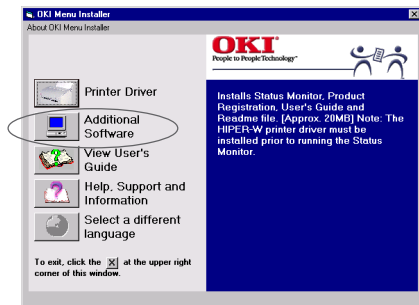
OKI Menu Installer
About OKI Menu Installer

OKI
People to People Technology

Printer Driver

Additional Software

View User's Guide

Help, Support and Information

Select a different language

Installs Status Monitor, Product Registration, User's Guide and Readme file. [Approx. 20MB] Note: The HIPER-W printer driver must be installed prior to running the Status Monitor.

To exit, click the X at the upper right corner of this window.